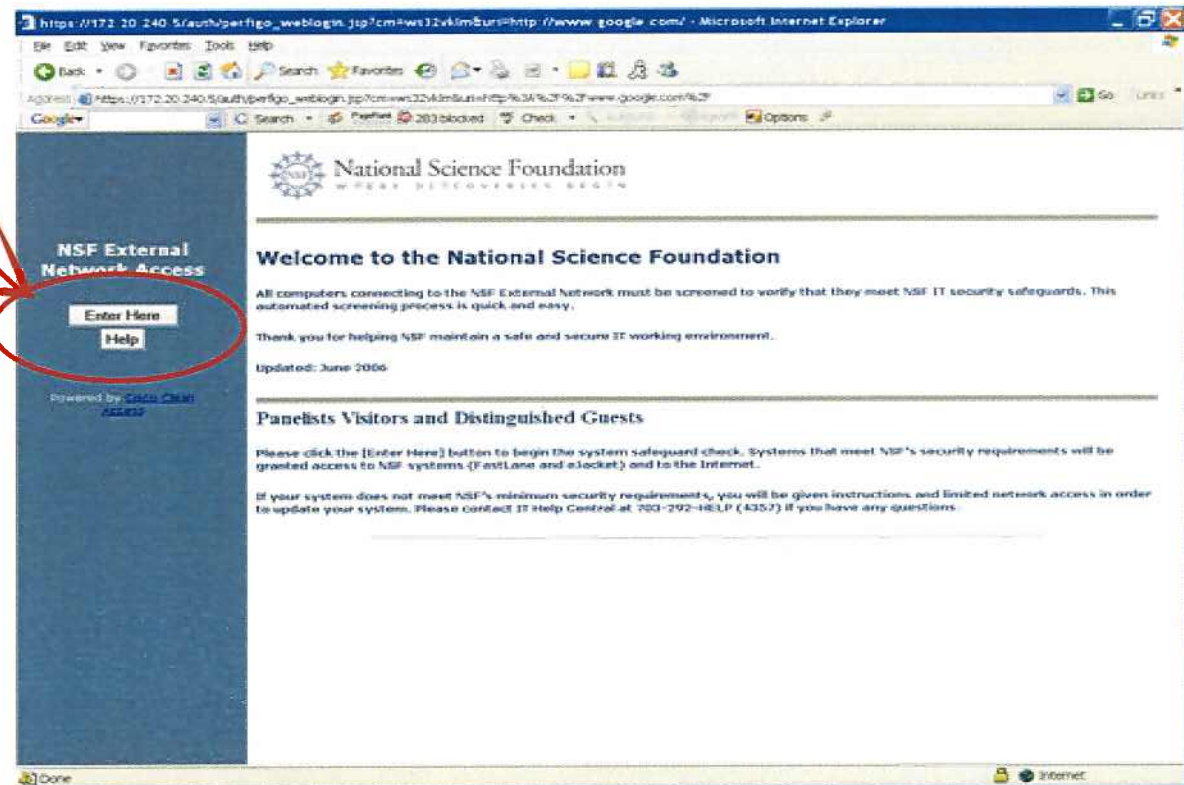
https://172.20.240.5/auth/perfigo_weblogin.jsp?cm=ws32vklm&uri=http://www.google.com/ - Microsoft Internet Explorer

File Edit View Favorites Tools Help

Back Search Favorites

Address https://172.20.240.5/auth/perfigo_weblogin.jsp?cm=ws32vklm&uri=http%3A%2F%2Fwww.google.com%2F Go Links

Google Search PageRank 283 blocked Check Options

NSF External Network Access

Enter Here

Help

Powered by Cisco Clean Access

National Science Foundation
WHERE DISCOVERIES BEGIN

Welcome to the National Science Foundation

All computers connecting to the NSF External Network must be screened to verify that they meet NSF IT security safeguards. This automated screening process is quick and easy.

Thank you for helping NSF maintain a safe and secure IT working environment.

Updated: June 2006

Panelists Visitors and Distinguished Guests

Please click the [Enter Here] button to begin the system safeguard check. Systems that meet NSF's security requirements will be granted access to NSF systems (FastLane and eJacket) and to the Internet.

If your system does not meet NSF's minimum security requirements, you will be given instructions and limited network access in order to update your system. Please contact IT Help Central at 703-292-HELP (4357) if you have any questions.

Done

Internet